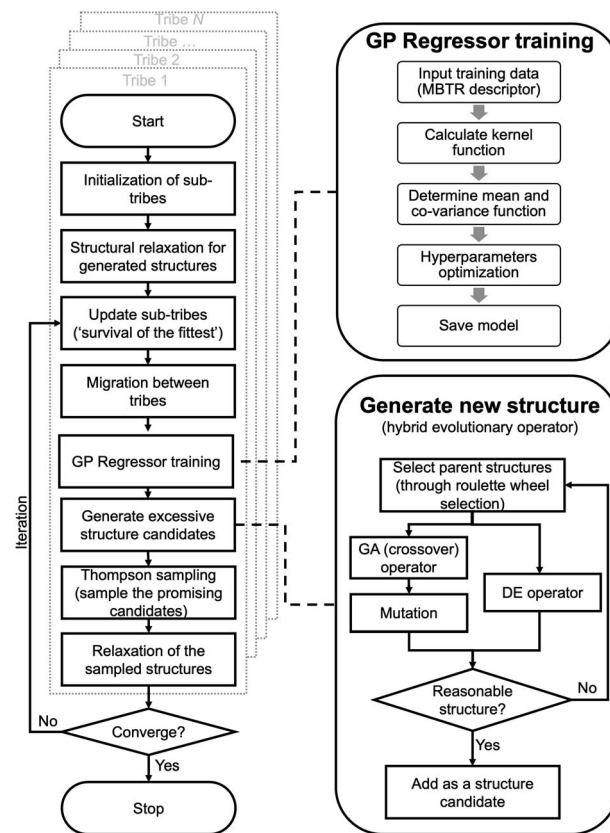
Tribe $N$

Tribe …

Tribe 2

Tribe 1

Start

Initialization of sub-tribes

Structural relaxation for generated structures

Update sub-tribes ('survival of the fittest')

Migration between tribes

GP Regressor training

Generate excessive structure candidates

Thompson sampling (sample the promising candidates)

Relaxation of the sampled structures

Iteration

No

Converge?

Yes

Stop

GP Regressor training

Input training data (MBTR descriptor)

Calculate kernel function

Determine mean and co-variance function

Hyperparameters optimization

Save model

Generate new structure

(hybrid evolutionary operator)

Select parent structures (through roulette wheel selection)

GA (crossover) operator

Mutation

DE operator

Reasonable structure?

No

Yes

Add as a structure candidate